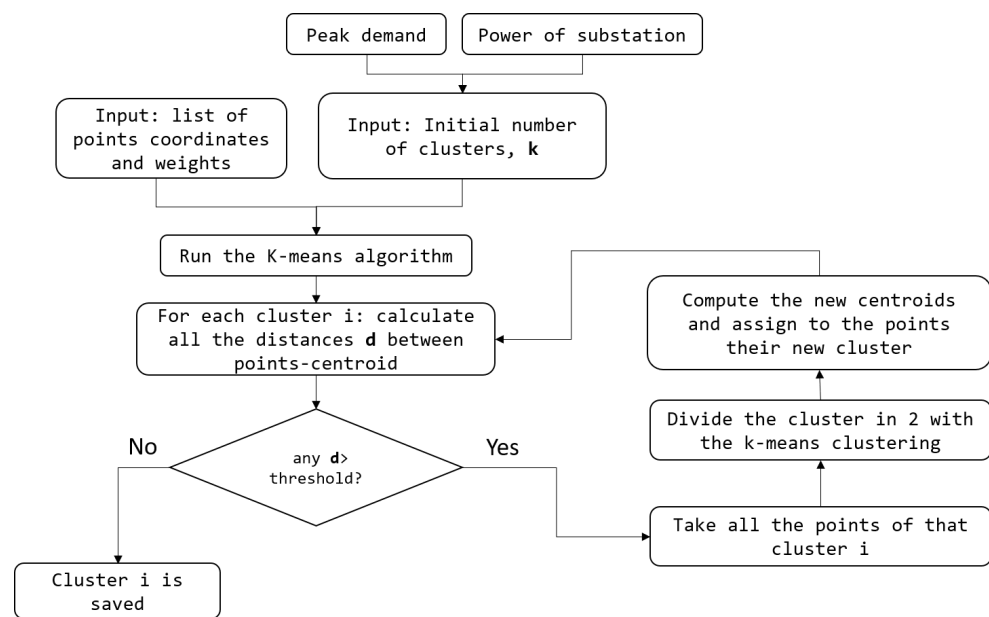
Peak demand

Power of substation

Input: list of points coordinates and weights

Input: Initial number of clusters, **k**

Run the K-means algorithm

For each cluster i: calculate all the distances **d** between points-centroid

any **d**> threshold?

No

Yes

Cluster i is saved

Take all the points of that cluster i

Divide the cluster in 2 with the k-means clustering

Compute the new centroids and assign to the points their new cluster